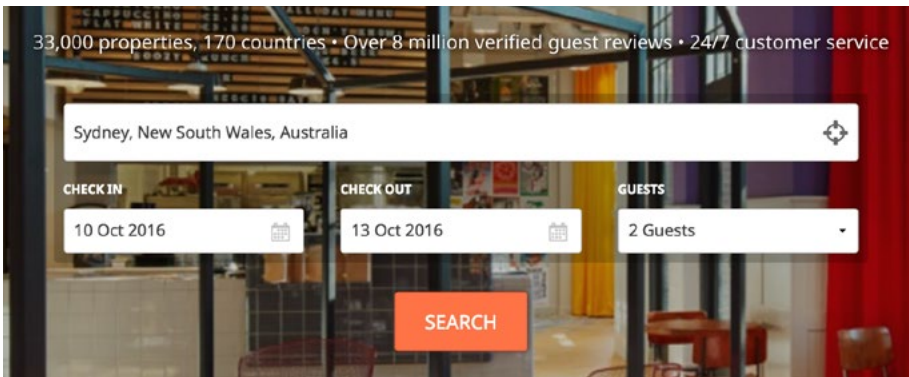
33,000 properties, 170 countries • Over 8 million verified guest reviews • 24/7 customer service

Sydney, New South Wales, Australia

CHECK IN
10 Oct 2016

CHECK OUT
13 Oct 2016

GUESTS
2 Guests

SEARCH